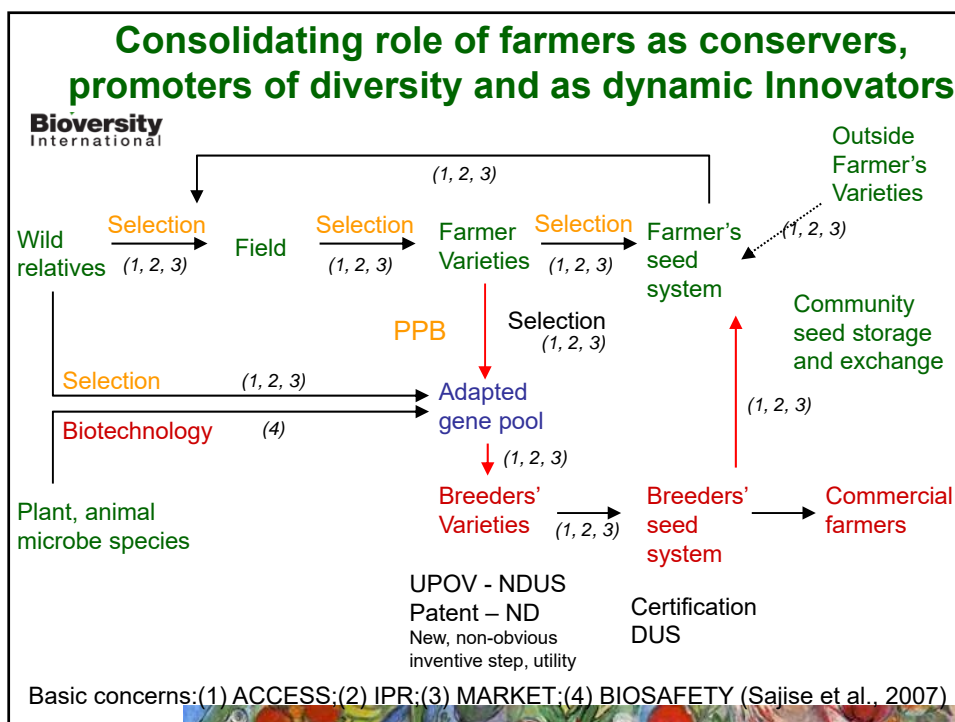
Consolidating role of farmers as conservers, promoters of diversity and as dynamic Innovators

Bioversity International

(1, 2, 3)

Outside Farmer's Varieties

Wild relatives

Selection (1, 2, 3)

Field

Selection (1, 2, 3)

Farmer Varieties

Selection (1, 2, 3)

Farmer's seed system

(1, 2, 3)

Community seed storage and exchange

PPB

Selection (1, 2, 3)

Selection (1, 2, 3)

Adapted gene pool

Biotechnology (4)

(1, 2, 3)

(1, 2, 3)

Plant, animal microbe species

Breeders' Varieties

(1, 2, 3)

Breeders' seed system

Commercial farmers

UPOV - NDUS
Patent – ND
New, non-obvious inventive step, utility

Certification DUS

Basic concerns:(1) ACCESS;(2) IPR;(3) MARKET;(4) BIOSAFETY (Sajise et al., 2007)